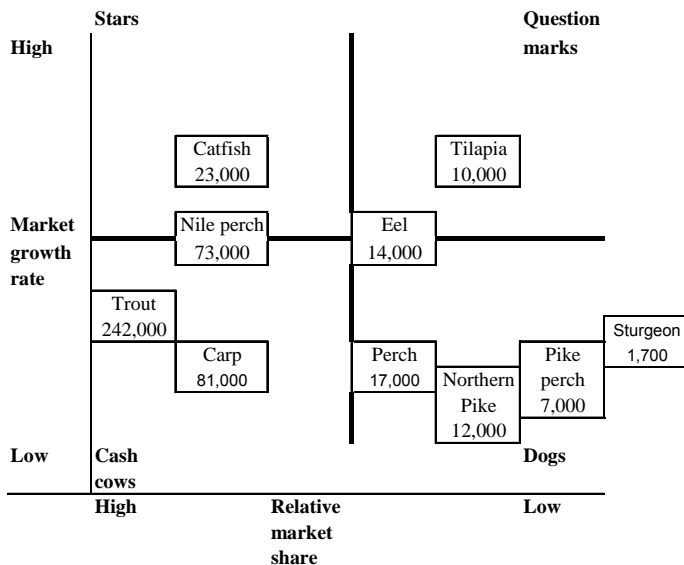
Stars

Question marks

High

Catfish 23,000

Tilapia 10,000

Market growth rate

Nile perch 73,000

Eel 14,000

Trout 242,000

Sturgeon 1,700

Carp 81,000

Perch 17,000

Northern Pike 12,000

Pike perch 7,000

Low

Cash cows

Dogs

High

Relative market share

Low